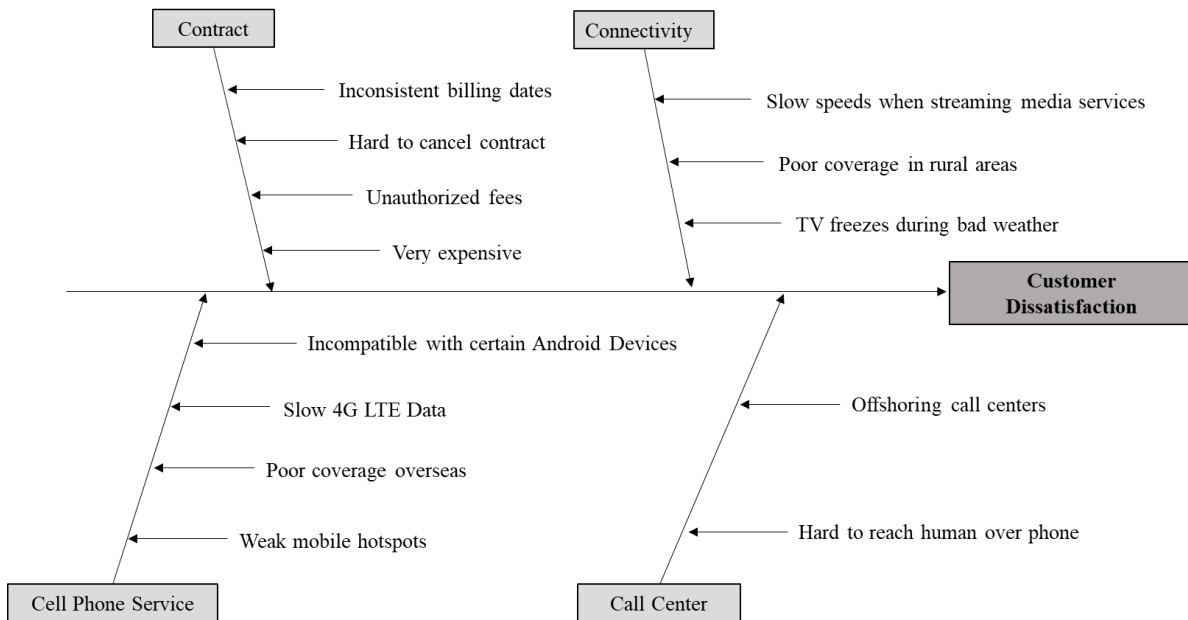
Contract

Inconsistent billing dates

Hard to cancel contract

Unauthorized fees

Very expensive

Connectivity

Slow speeds when streaming media services

Poor coverage in rural areas

TV freezes during bad weather

Customer Dissatisfaction

Incompatible with certain Android Devices

Slow 4G LTE Data

Poor coverage overseas

Weak mobile hotspots

Cell Phone Service

Offshoring call centers

Hard to reach human over phone

Call Center